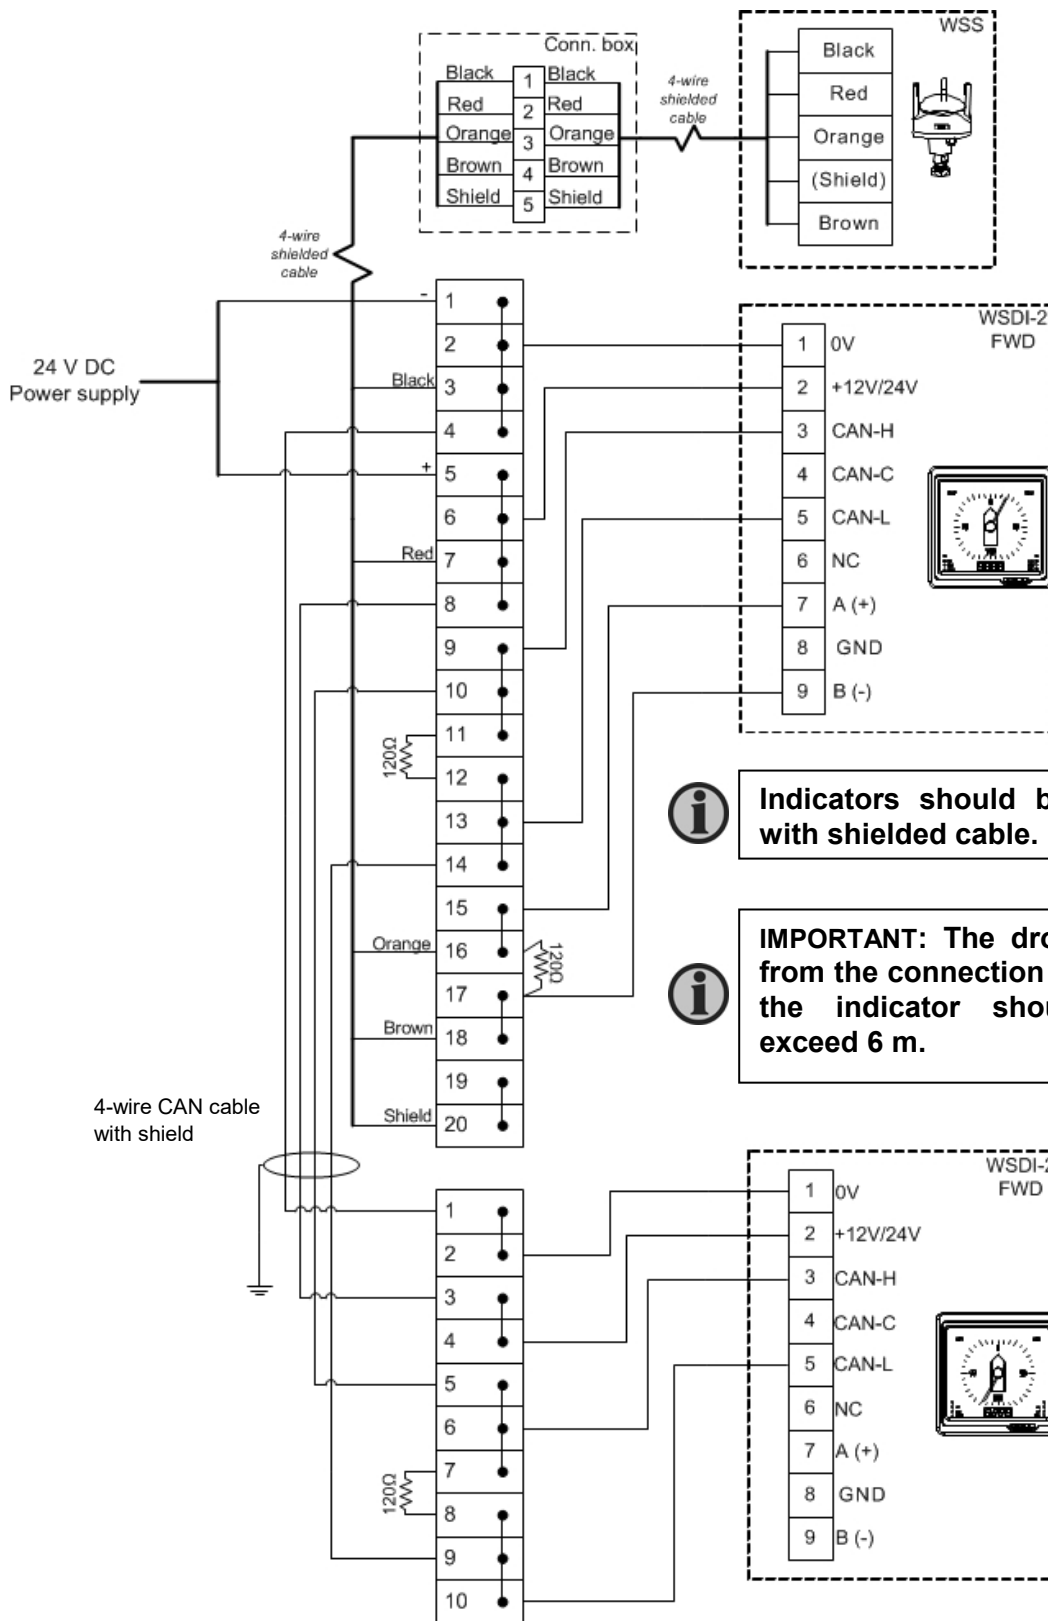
Conn. box

| Black | 1 | Black |
|---|---|---|
| Red | 2 | Red |
| Orange | 3 | Orange |
| Brown | 4 | Brown |
| Shield | 5 | Shield |

4-wire shielded cable

WSS

Black
Red
Orange
(Shield)
Brown

4-wire shielded cable

24 V DC Power supply

-
+

1
2
Black 3
4
5
6
Red 7
8
9
10
11
120Ω
12
13
14
15
Orange 16
120Ω
17
Brown 18
19
Shield 20

WSDI-2
FWD

| 1 | 0V |
|---|---|
| 2 | +12V/24V |
| 3 | CAN-H |
| 4 | CAN-C |
| 5 | CAN-L |
| 6 | NC |
| 7 | A (+) |
| 8 | GND |
| 9 | B (-) |

Indicators should b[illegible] with shielded cable.

IMPORTANT: The dro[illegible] from the connection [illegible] the indicator shou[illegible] exceed 6 m.

4-wire CAN cable with shield

1
2
3
4
5
6
7
120Ω
8
9
10

WSDI-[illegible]
FWD

| 1 | 0V |
|---|---|
| 2 | +12V/24V |
| 3 | CAN-H |
| 4 | CAN-C |
| 5 | CAN-L |
| 6 | NC |
| 7 | A (+) |
| 8 | GND |
| 9 | B (-) |